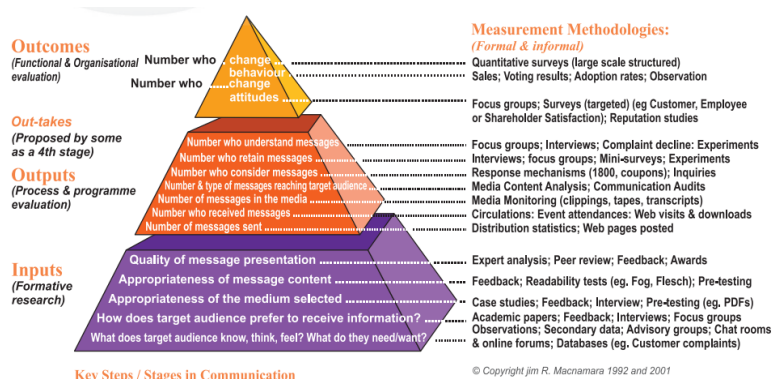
Outcomes
(Functional & Organisational evaluation)

Number who change behaviour
Number who change attitudes

Out-takes
(Proposed by some as a 4th stage)

Outputs
(Process & programme evaluation)

Number who understand messages
Number who retain messages
Number who consider messages
Number & type of messages reaching target audience
Number of messages in the media
Number who received messages
Number of messages sent

Inputs
(Formative research)

Quality of message presentation
Appropriateness of message content
Appropriateness of the medium selected
How does target audience prefer to receive information?
What does target audience know, think, feel? What do they need/want?

Measurement Methodologies:
(Formal & informal)

Quantitative surveys (large scale structured)
Sales; Voting results; Adoption rates; Observation
Focus groups; Surveys (targeted) (eg Customer, Employee or Shareholder Satisfaction); Reputation studies
Focus groups; Surveys; Interviews; Complaint decline: Experiments
Interviews; focus groups; Mini-surveys; Experiments
Response mechanisms (1800, coupons); Inquiries
Media Content Analysis; Communication Audits
Media Monitoring (clippings, tapes, transcripts)
Circulations: Event attendances: Web visits & downloads
Distribution statistics; Web pages posted
Expert analysis; Peer review; Feedback; Awards
Feedback; Readability tests (eg. Fog, Flesch); Pre-testing
Case studies; Feedback; Interview; Pre-testing (eg. PDFs)
Academic papers; Feedback; Interviews; Focus groups
Observations; Secondary data; Advisory groups; Chat rooms & online forums; Databases (eg. Customer complaints)

© Copyright jim R. Macnamara 1992 and 2001

Key Steps / Stages in Communication